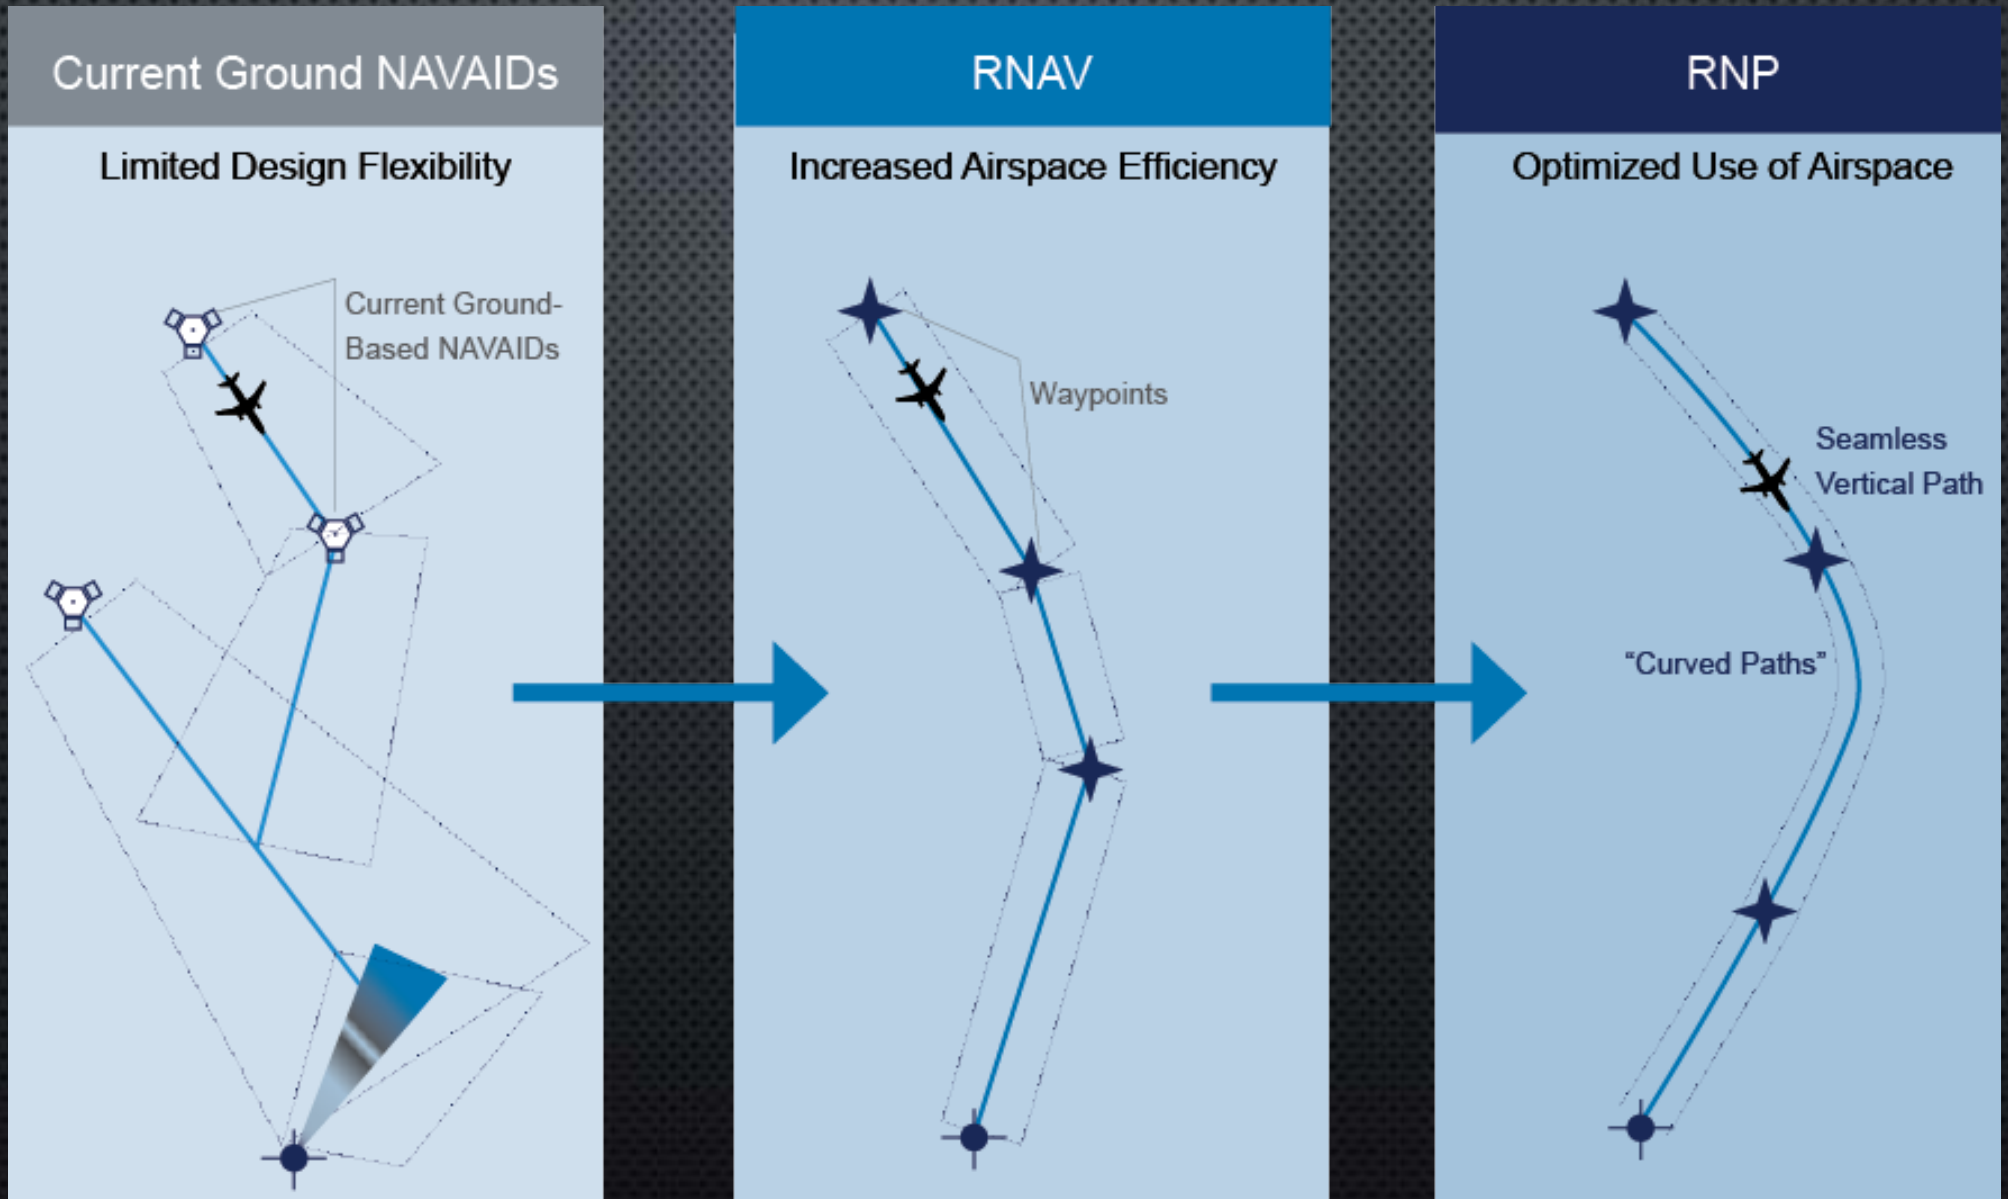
Current Ground NAVAIDs

Limited Design Flexibility

Current Ground-Based NAVAIDs

RNAV

Increased Airspace Efficiency

Waypoints

RNP

Optimized Use of Airspace

Seamless Vertical Path

"Curved Paths"